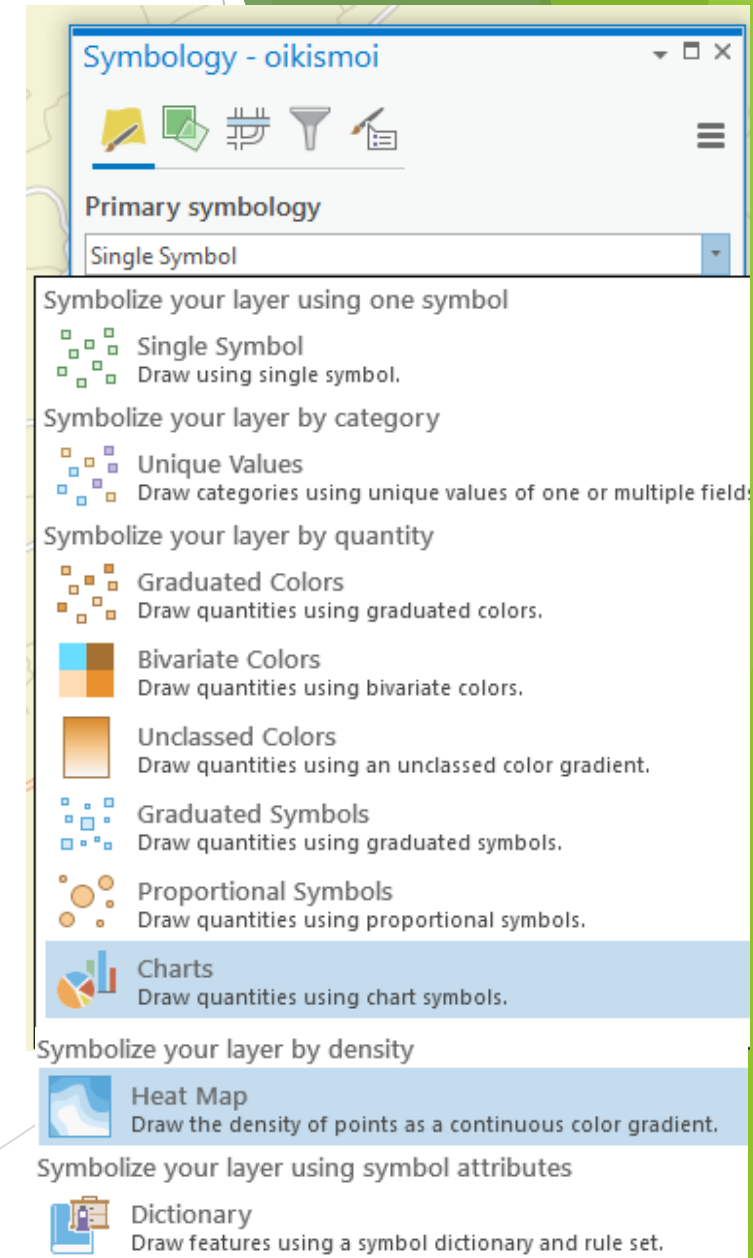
Symbology - oikismoi

Primary symbology

Single Symbol

Symbolize your layer using one symbol

Single Symbol
Draw using single symbol.

Symbolize your layer by category

Unique Values
Draw categories using unique values of one or multiple fields

Symbolize your layer by quantity

Graduated Colors
Draw quantities using graduated colors.

Bivariate Colors
Draw quantities using bivariate colors.

Unclassed Colors
Draw quantities using an unclassed color gradient.

Graduated Symbols
Draw quantities using graduated symbols.

Proportional Symbols
Draw quantities using proportional symbols.

Charts
Draw quantities using chart symbols.

Symbolize your layer by density

Heat Map
Draw the density of points as a continuous color gradient.

Symbolize your layer using symbol attributes

Dictionary
Draw features using a symbol dictionary and rule set.